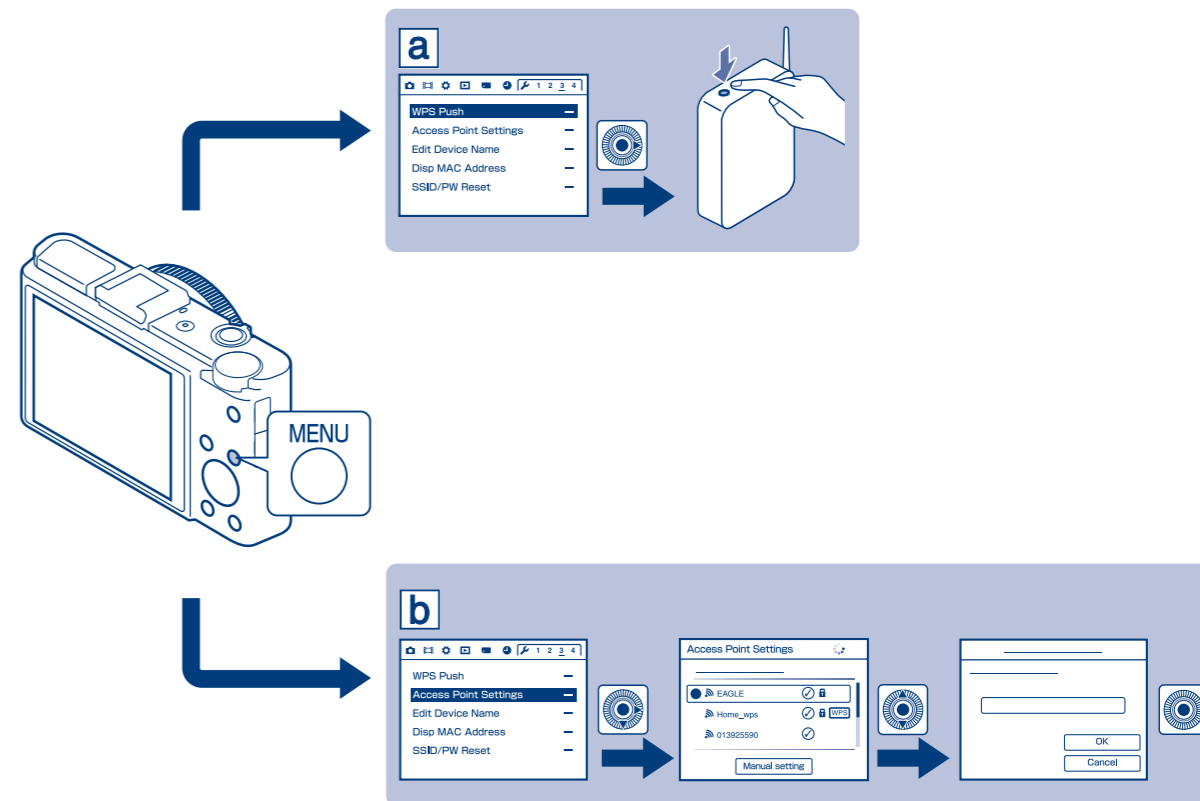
a

1 2 3 4

WPS Push –
Access Point Settings –
Edit Device Name –
Disp MAC Address –
SSID/PW Reset –

MENU

b

1 2 3 4

WPS Push –
Access Point Settings –
Edit Device Name –
Disp MAC Address –
SSID/PW Reset –

Access Point Settings

EAGLE
Home_wps WPS
013925590

Manual setting

OK
Cancel